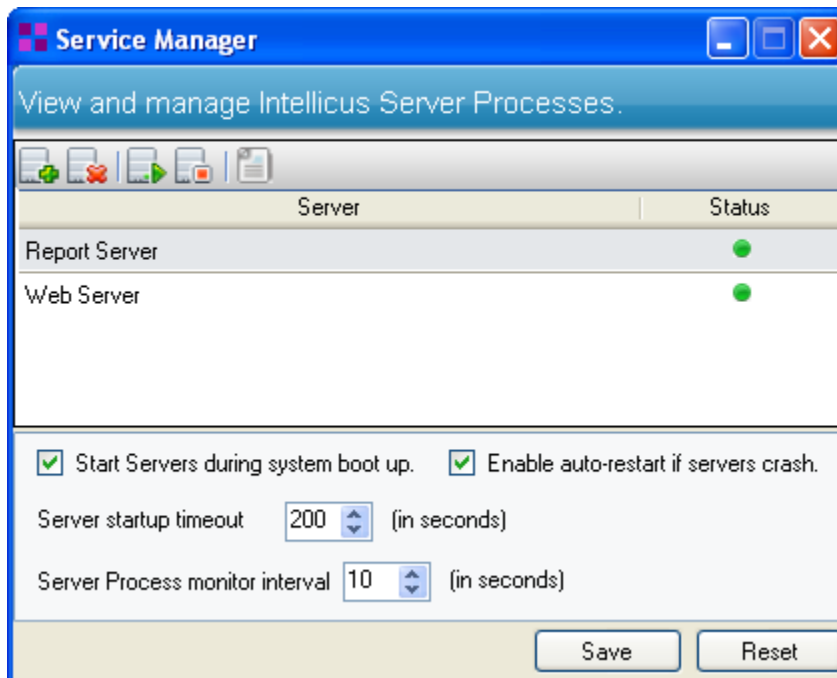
Service Manager

View and manage Intellicus Server Processes.

| Server | Status |
|---|---|
| Report Server | |
| Web Server | |

Start Servers during system boot up.

Enable auto-restart if servers crash.

Server startup timeout 200 (in seconds)

Server Process monitor interval 10 (in seconds)

Save

Reset